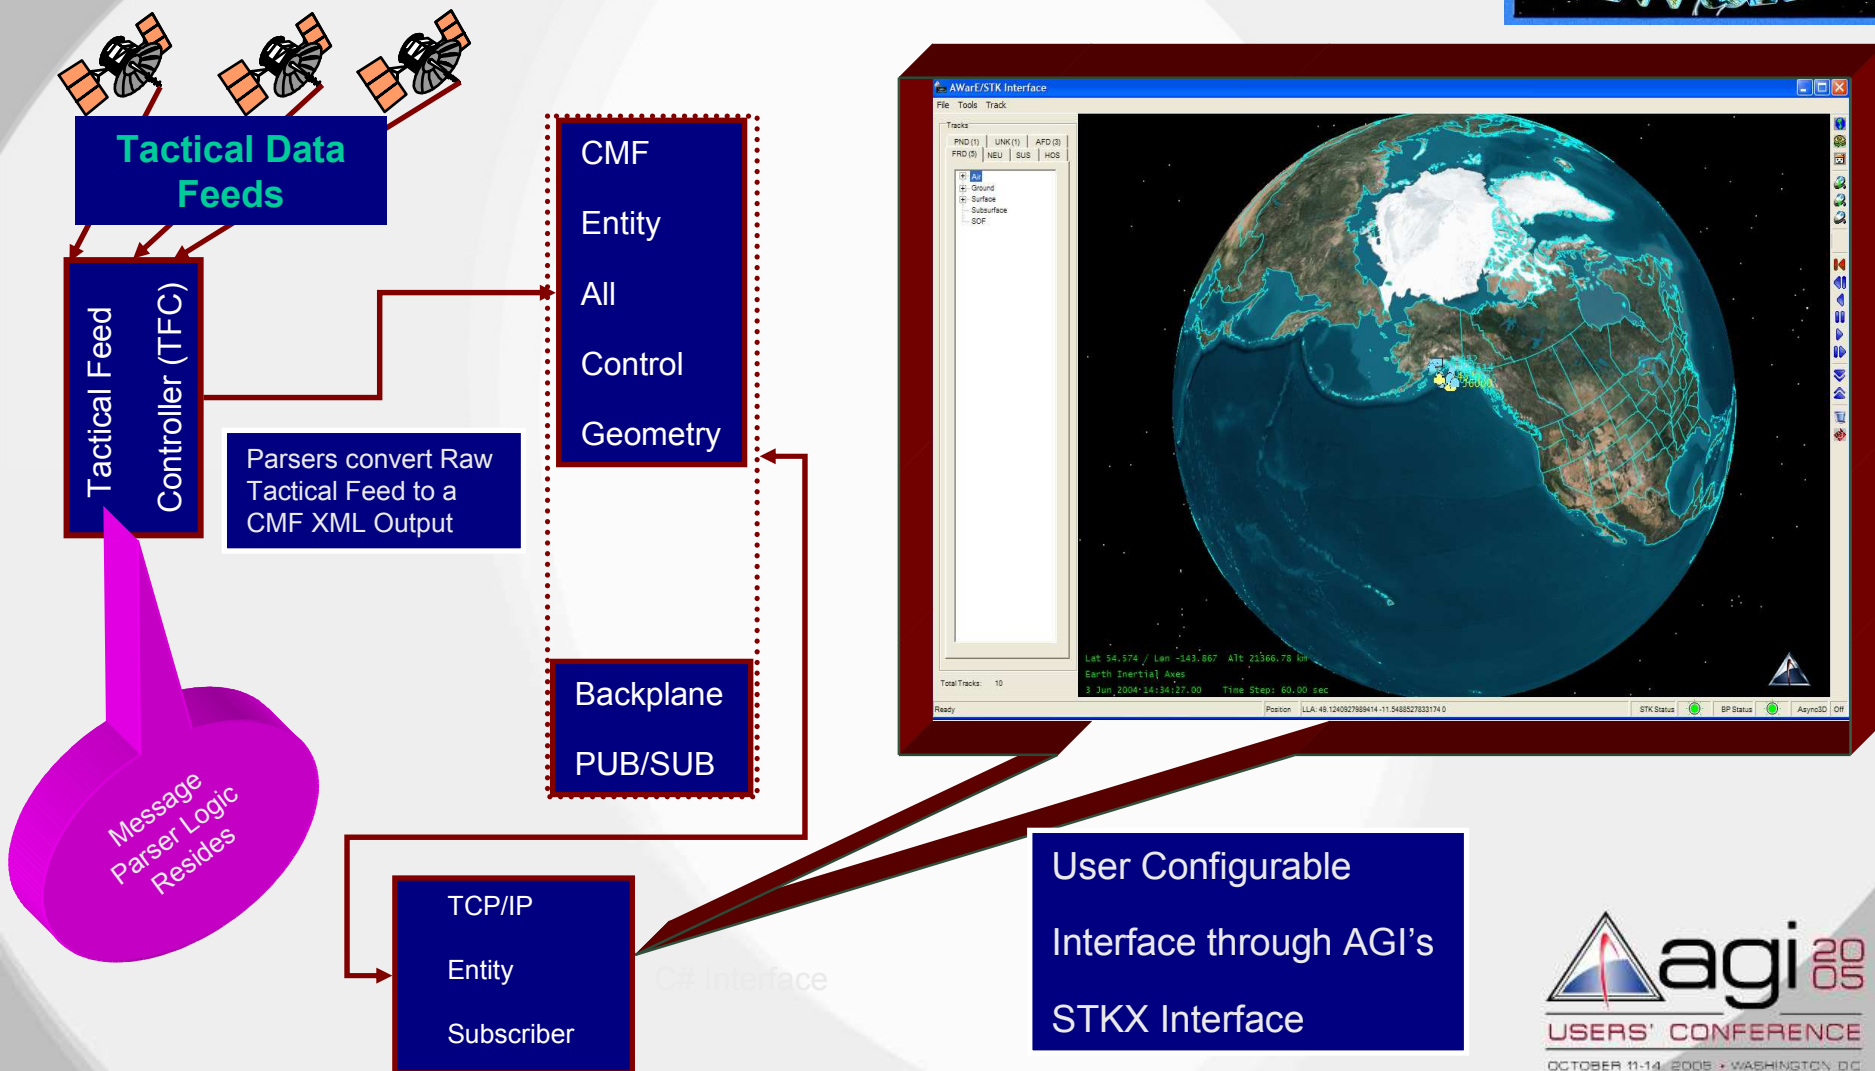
Tactical Data Feeds

Tactical Feed Controller (TFC)

Parsers convert Raw Tactical Feed to a CMF XML Output

Message Parser Logic Resides

CMF

Entity

All

Control

Geometry

Backplane

PUB/SUB

TCP/IP

Entity

Subscriber

C# Interface

AWarE/STK Interface

File Tools Track

Tracks

PND (1) UNK (1) AFD (3)

FRD (5) NEU SUS HOS

All

Ground

Surface

Subsurface

SOF

Total Tracks: 10

Lat 54.574 / Lon -143.867 Alt 21366.78 km

Earth Inertial Axes

3 Jun 2004 14:34:27.00 Time Step: 60.00 sec

Ready

Position LLA: 49.1240927989414 -11.5488527833174 0

STK Status

BP Status

Async3D Off

User Configurable

Interface through AGI's

STKX Interface

agi 2005

USERS' CONFERENCE

OCTOBER 11-14, 2005 • WASHINGTON, DC